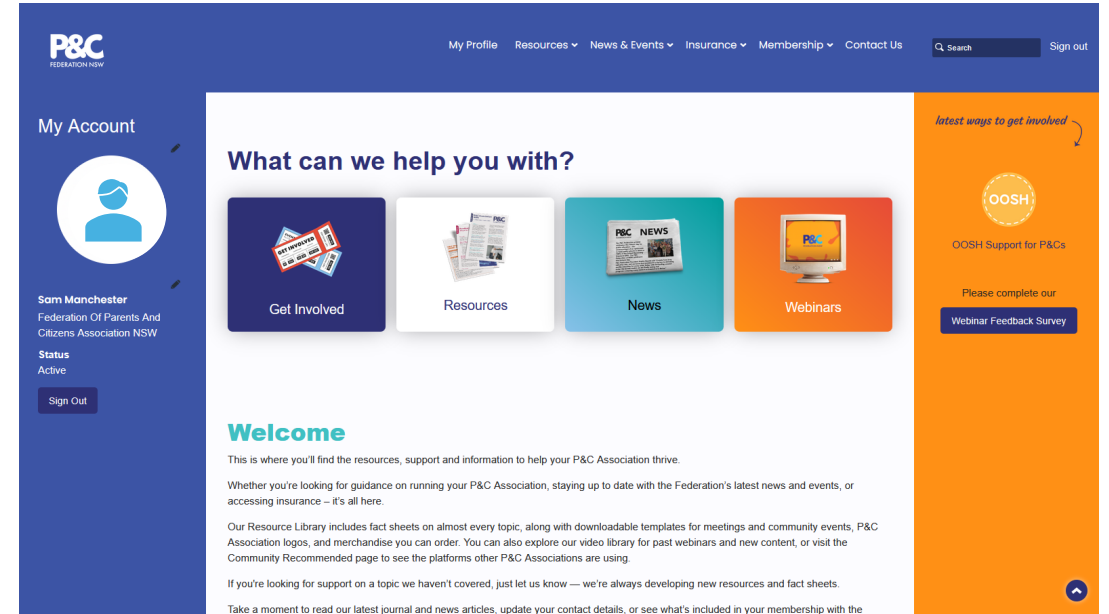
P&C
FEDERATION NSW

My Profile Resources News & Events Insurance Membership Contact Us Search Sign out

My Account

Sam Manchester
Federation Of Parents And Citizens Association NSW
Status
Active

Sign Out

What can we help you with?

GET INVOLVED

Get Involved

P&C

Resources

P&C NEWS

News

P&C

Webinars

Welcome

This is where you'll find the resources, support and information to help your P&C Association thrive.

Whether you're looking for guidance on running your P&C Association, staying up to date with the Federation's latest news and events, or accessing insurance – it's all here.

Our Resource Library includes fact sheets on almost every topic, along with downloadable templates for meetings and community events, P&C Association logos, and merchandise you can order. You can also explore our video library for past webinars and new content, or visit the Community Recommended page to see the platforms other P&C Associations are using.

If you're looking for support on a topic we haven't covered, just let us know — we're always developing new resources and fact sheets.

Take a moment to read our latest journal and news articles, update your contact details, or see what's included in your membership with the

latest ways to get involved

OOSH

OOSH Support for P&Cs

Please complete our

Webinar Feedback Survey